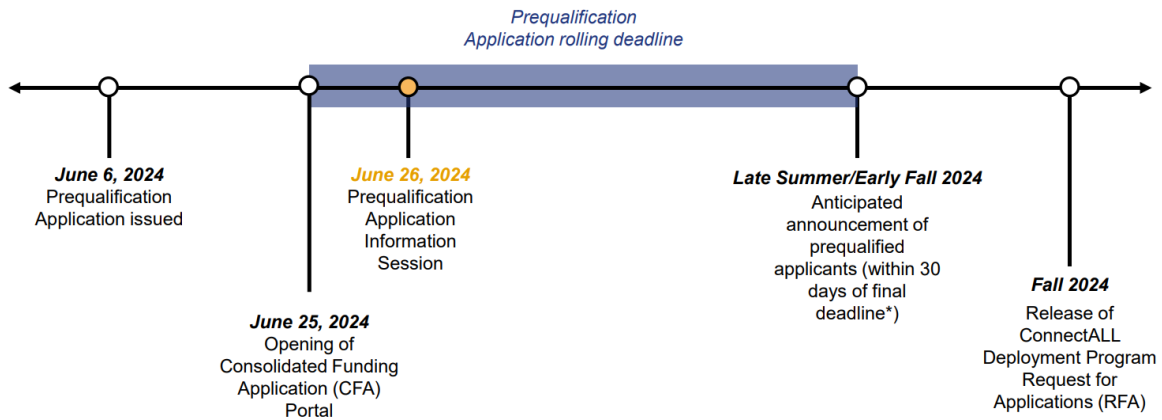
Prequalification
Application rolling deadline

June 6, 2024
Prequalification Application issued

June 26, 2024
Prequalification Application Information Session

Late Summer/Early Fall 2024
Anticipated announcement of prequalified applicants (within 30 days of final deadline*)

June 25, 2024
Opening of Consolidated Funding Application (CFA) Portal

Fall 2024
Release of ConnectALL Deployment Program Request for Applications (RFA)